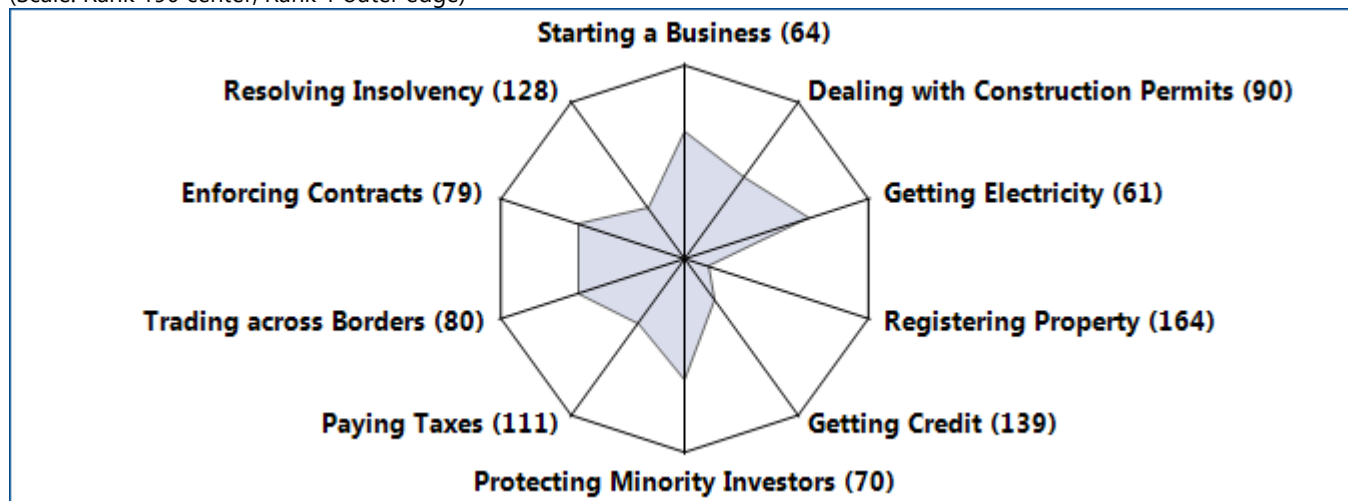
(Scale: Rank 190 center, Rank 1 outer edge)

Starting a Business (64)
Resolving Insolvency (128)
Dealing with Construction Permits (90)
Enforcing Contracts (79)
Getting Electricity (61)
Trading across Borders (80)
Registering Property (164)
Paying Taxes (111)
Getting Credit (139)
Protecting Minority Investors (70)